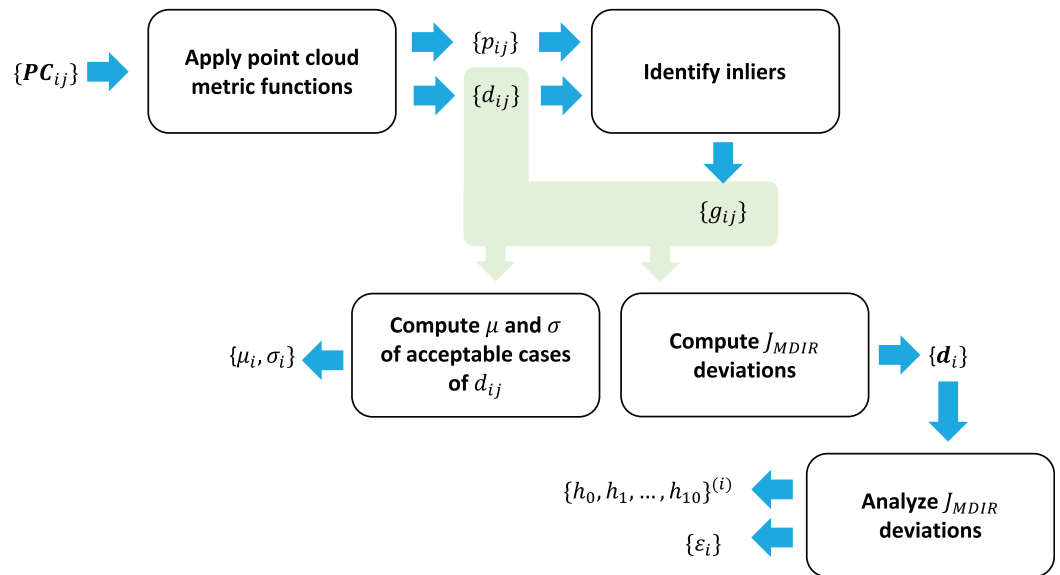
$\{\boldsymbol{PC}_{ij}\}$

Apply point cloud metric functions

$\{p_{ij}\}$

$\{d_{ij}\}$

Identify inliers

$\{g_{ij}\}$

Compute $\mu$ and $\sigma$ of acceptable cases of $d_{ij}$

$\{\mu_i, \sigma_i\}$

Compute $J_{MDIR}$ deviations

$\{\boldsymbol{d}_i\}$

Analyze $J_{MDIR}$ deviations

$\{h_0, h_1, \dots, h_{10}\}^{(i)}$

$\{\varepsilon_i\}$